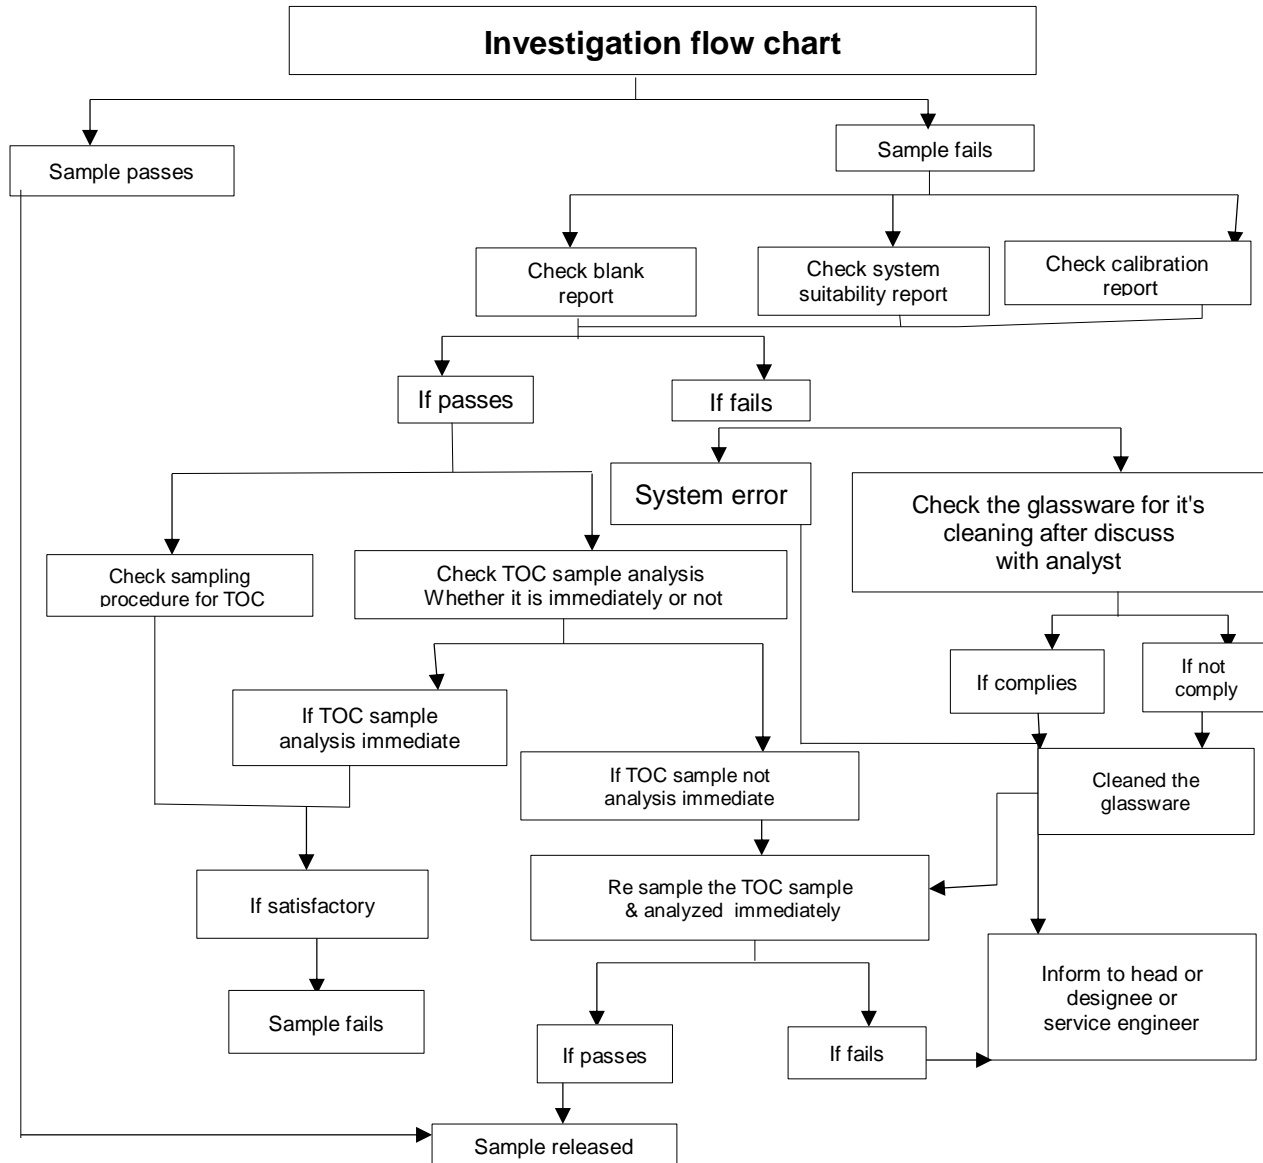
Investigation flow chart

Sample passes

Sample fails

Check blank report

Check system suitability report

Check calibration report

If passes

If fails

System error

Check the glassware for it's cleaning after discuss with analyst

Check sampling procedure for TOC

Check TOC sample analysis Whether it is immediately or not

If complies

If not comply

If TOC sample analysis immediate

If TOC sample not analysis immediate

Cleaned the glassware

If satisfactory

Re sample the TOC sample & analyzed immediately

Inform to head or designee or service engineer

Sample fails

If passes

If fails

Sample released